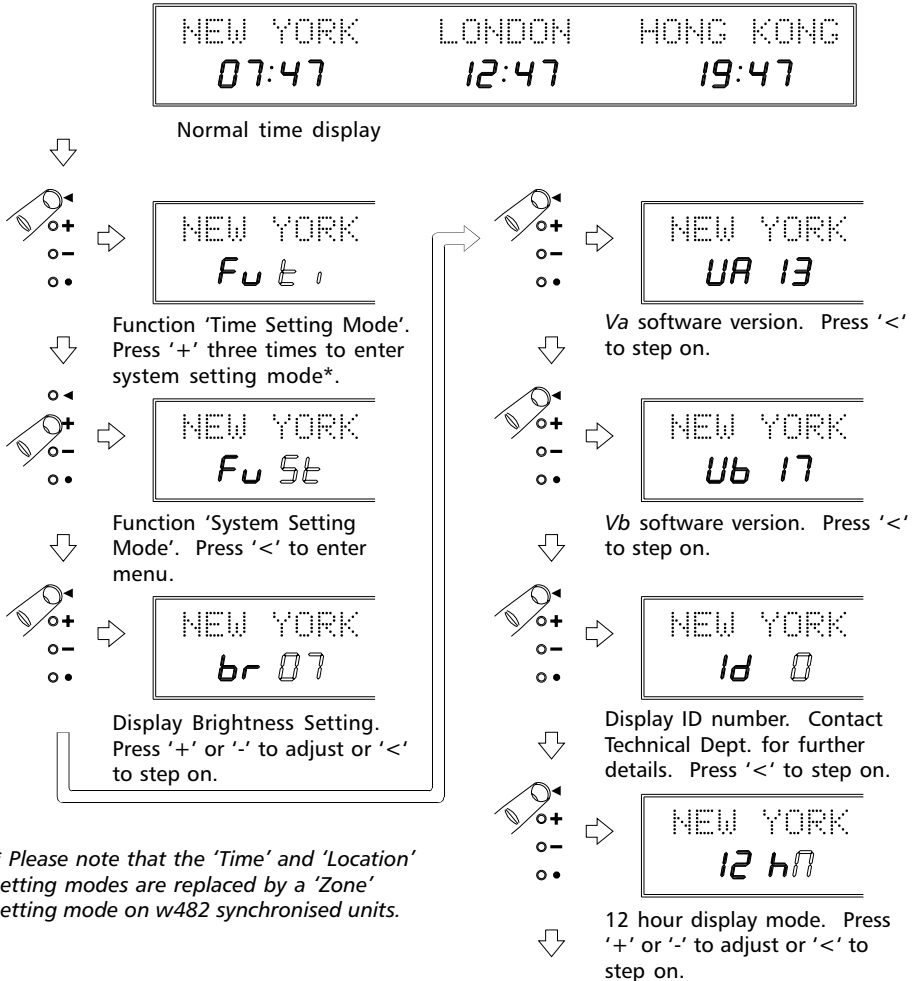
NEW YORK 07:47 LONDON 12:47 HONG KONG 19:47

Normal time display

NEW YORK
Fu t ı

Function 'Time Setting Mode'. Press '+' three times to enter system setting mode*.

NEW YORK
Fu St

Function 'System Setting Mode'. Press '<' to enter menu.

NEW YORK
br 07

Display Brightness Setting. Press '+' or '-' to adjust or '<' to step on.

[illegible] Please note that the 'Time' and 'Location' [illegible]etting modes are replaced by a 'Zone' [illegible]etting mode on w482 synchronised units.

NEW YORK
VA 13

*Va* software version. Press '<' to step on.

NEW YORK
Vb 17

*Vb* software version. Press '<' to step on.

NEW YORK
Id 0

Display ID number. Contact Technical Dept. for further details. Press '<' to step on.

NEW YORK
12 hn

12 hour display mode. Press '+' or '-' to adjust or '<' to step on.